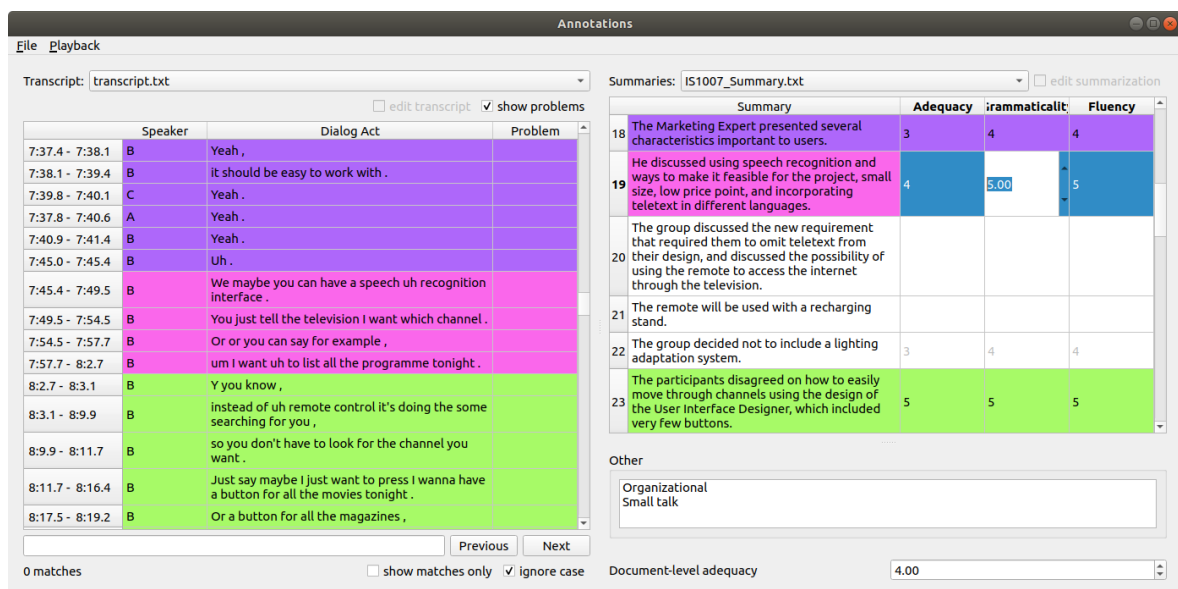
Annotations

File Playback

Transcript: transcript.txt

edit transcript show problems

| | Speaker | Dialog Act | Problem |
|---|---|---|---|
| 7:37.4 - 7:38.1 | B | Yeah , | |
| 7:38.1 - 7:39.4 | B | it should be easy to work with . | |
| 7:39.8 - 7:40.1 | C | Yeah . | |
| 7:37.8 - 7:40.6 | A | Yeah . | |
| 7:40.9 - 7:41.4 | B | Yeah . | |
| 7:45.0 - 7:45.4 | B | Uh . | |
| 7:45.4 - 7:49.5 | B | We maybe you can have a speech uh recognition interface . | |
| 7:49.5 - 7:54.5 | B | You just tell the television I want which channel . | |
| 7:54.5 - 7:57.7 | B | Or or you can say for example , | |
| 7:57.7 - 8:2.7 | B | um I want uh to list all the programme tonight . | |
| 8:2.7 - 8:3.1 | B | Y you know , | |
| 8:3.1 - 8:9.9 | B | instead of uh remote control it's doing the some searching for you , | |
| 8:9.9 - 8:11.7 | B | so you don't have to look for the channel you want . | |
| 8:11.7 - 8:16.4 | B | Just say maybe I just want to press I wanna have a button for all the movies tonight . | |
| 8:17.5 - 8:19.2 | B | Or a button for all the magazines , | |

Previous Next

0 matches show matches only ignore case

Summaries: IS1007_Summary.txt edit summarization

| | Summary | Adequacy | Grammaticality | Fluency |
|---|---|---|---|---|
| 18 | The Marketing Expert presented several characteristics important to users. | 3 | 4 | 4 |
| 19 | He discussed using speech recognition and ways to make it feasible for the project, small size, low price point, and incorporating teletext in different languages. | 4 | 5.00 | 5 |
| 20 | The group discussed the new requirement that required them to omit teletext from their design, and discussed the possibility of using the remote to access the internet through the television. | | | |
| 21 | The remote will be used with a recharging stand. | | | |
| 22 | The group decided not to include a lighting adaptation system. | 3 | 4 | 4 |
| 23 | The participants disagreed on how to easily move through channels using the design of the User Interface Designer, which included very few buttons. | 5 | 5 | 5 |

Other

Organizational
Small talk

Document-level adequacy 4.00